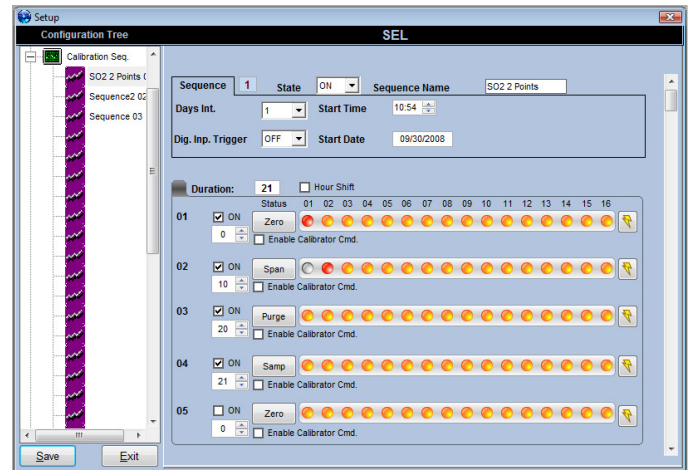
Setup

Configuration Tree

SEL

Calibration Seq.
SO2 2 Points (
Sequence2 02
Sequence 03

Sequence 1
State ON
Sequence Name SO2 2 Points
Days Int. 1
Start Time 10:54
Dig. Inp. Trigger OFF
Start Date 09/30/2008

Duration: 21
Hour Shift

Status 01 02 03 04 05 06 07 08 09 10 11 12 13 14 15 16

01 ON 0 Zero
Enable Calibrator Cmd.

02 ON 10 Span
Enable Calibrator Cmd.

03 ON 20 Purge
Enable Calibrator Cmd.

04 ON 21 Samp
Enable Calibrator Cmd.

05 ON 0 Zero
Enable Calibrator Cmd.

Save
Exit